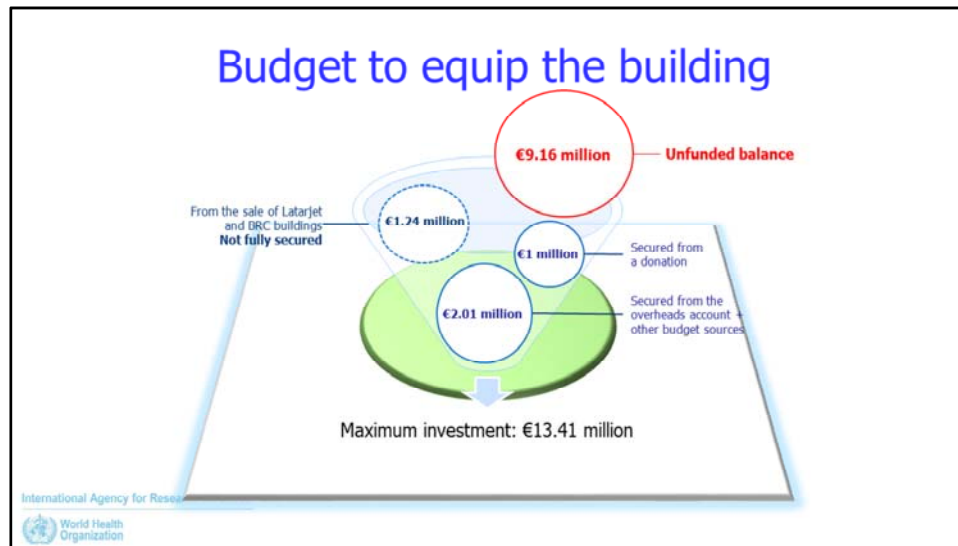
Budget to equip the building

€9.16 million

Unfunded balance

From the sale of Latarjet and BRC buildings
Not fully secured

€1.24 million

€1 million

Secured from a donation

€2.01 million

Secured from the overheads account + other budget sources

Maximum investment: €13.41 million

International Agency for Resea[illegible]

World Health Organization